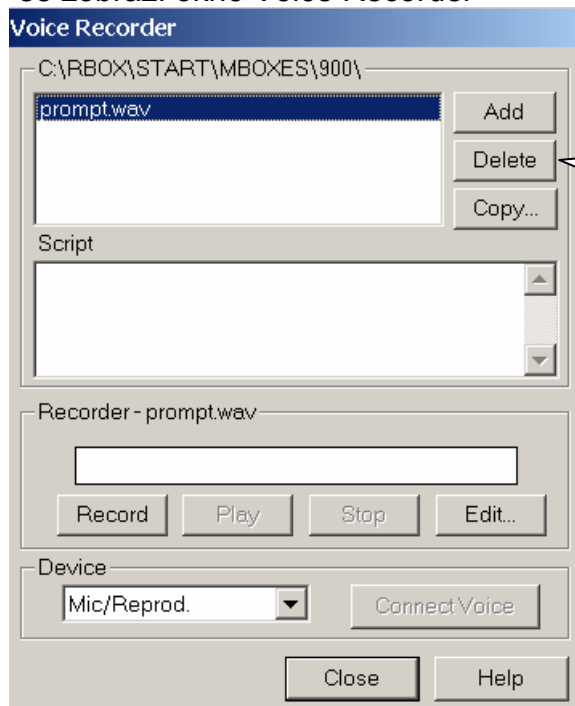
se zobrazí okno Voice Recorder

Voice Recorder

C:\RBOX\START\MBOXES\900\

prompt.wav

Add

Delete

Copy...

Script

Recorder - prompt.wav

Record

Play

Stop

Edit...

Device

Mic/Reprod.

Connect Voice

Close

Help